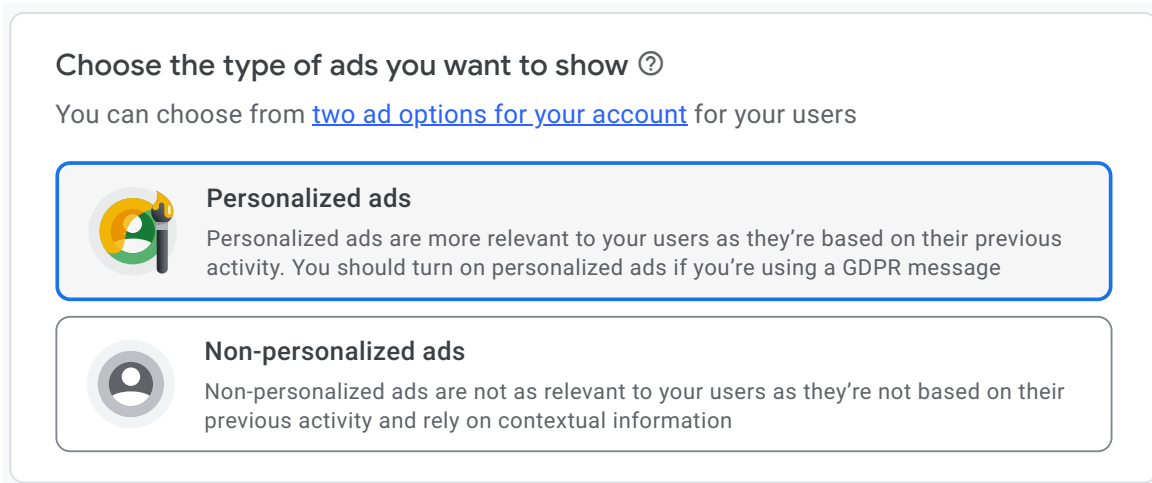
Choose the type of ads you want to show ⓘ

You can choose from two ad options for your account for your users

Personalized ads

Personalized ads are more relevant to your users as they're based on their previous activity. You should turn on personalized ads if you're using a GDPR message

Non-personalized ads

Non-personalized ads are not as relevant to your users as they're not based on their previous activity and rely on contextual information